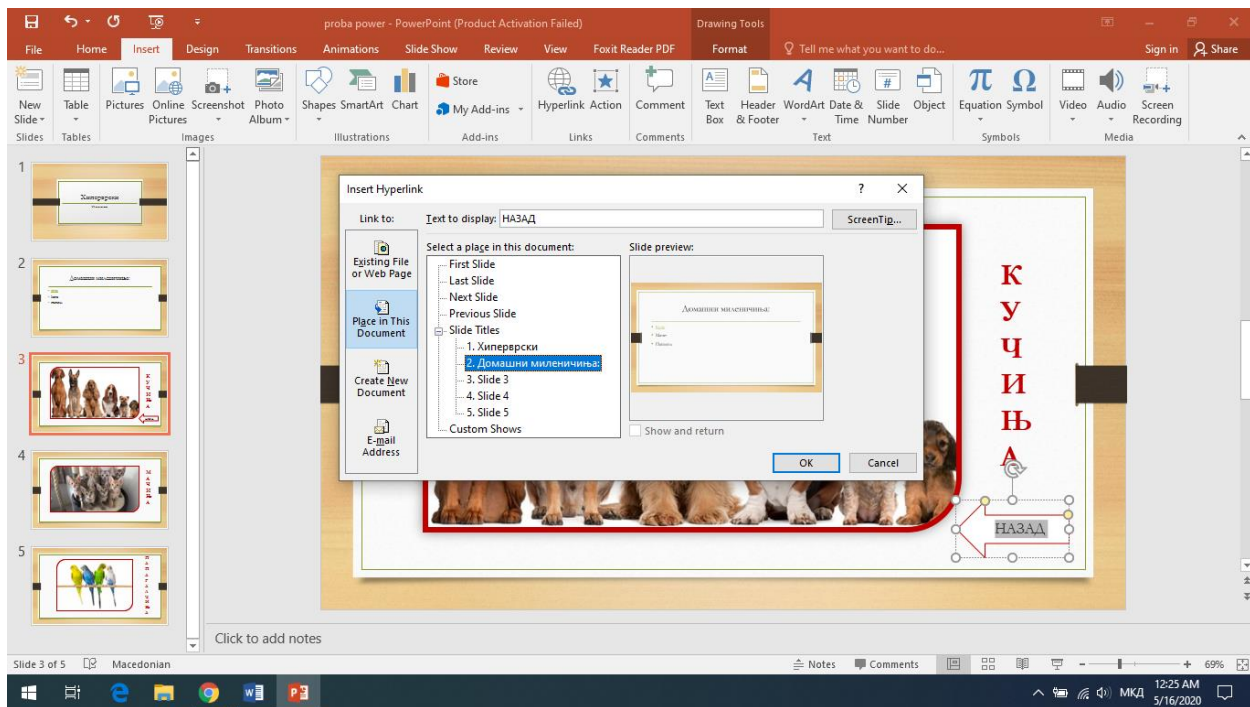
proba power - PowerPoint (Product Activation Failed)

Drawing Tools

File Home Insert Design Transitions Animations Slide Show Review View Foxit Reader PDF Format Tell me what you want to do... Sign in Share

New Slide Table Pictures Online Pictures Screenshot Photo Album Shapes SmartArt Chart Store My Add-ins Hyperlink Action Comment Text Box Header & Footer WordArt Date & Time Slide Number Object Equation Symbol Video Audio Screen Recording

Slides Tables Images Illustrations Add-ins Links Comments Text Symbols Media

1
Хиперврски

2
Домашни миленичиња:

3

4

5

Insert Hyperlink

Link to:

Text to display: НАЗАД

ScreenTip...

Existing File or Web Page

Place in This Document

Create New Document

E-mail Address

Select a place in this document:

First Slide
Last Slide
Next Slide
Previous Slide
Slide Titles
1. Хиперврски
2. Домашни миленичиња:
3. Slide 3
4. Slide 4
5. Slide 5
Custom Shows

Slide preview:

Домашни миленичиња:

Show and return

OK Cancel

К
У
Ч
И
Њ
А

НАЗАД

Click to add notes

Slide 3 of 5 Macedonian Notes Comments 69%

МКД 12:25 AM 5/16/2020